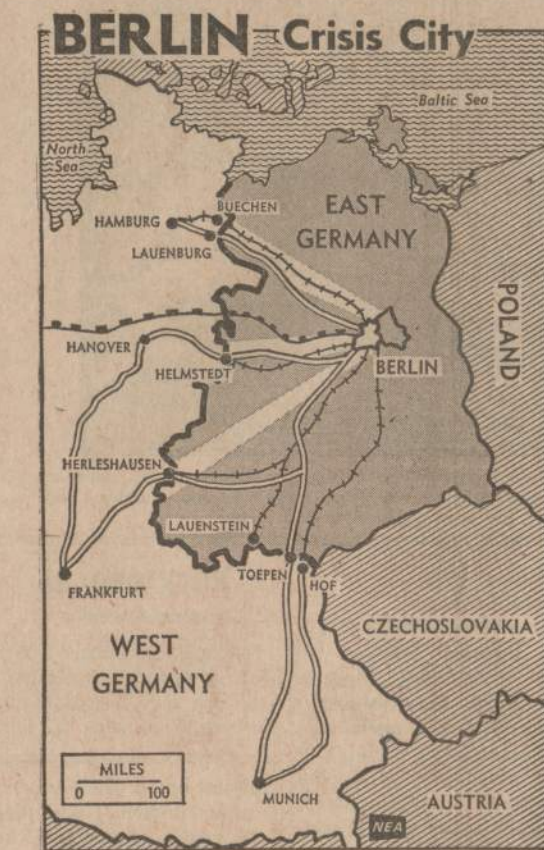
BERLIN Crisis City

Baltic Sea

North Sea

HAMBURG

BUECHEN

LAUENBURG

EAST GERMANY

POLAND

HANOVER

HELMSTEDT

BERLIN

HERLESHAUSEN

LAUENSTEIN

TOEPEN

HOF

FRANKFURT

CZECHOSLOVAKIA

WEST GERMANY

MILES
0 100

MUNICH

AUSTRIA

NEA